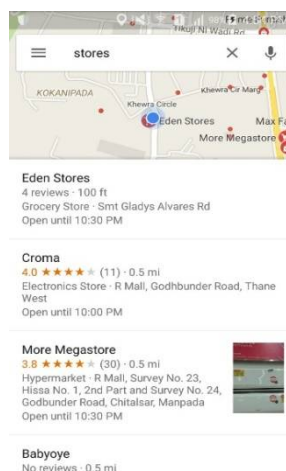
Tikuji Ni Wadi Rd

stores

KOKANIPADA

Khewra Circle

Khewra Cir Marg

Eden Stores

Max Fa

More Megastore

Eden Stores
4 reviews · 100 ft
Grocery Store · Smt Gladys Alvares Rd
Open until 10:30 PM

Croma
4.0 ★★★★★ (11) · 0.5 mi
Electronics Store · R Mall, Godhbunder Road, Thane West
Open until 10:00 PM

More Megastore
3.8 ★★★★★ (30) · 0.5 mi
Hypermarket · R Mall, Survey No. 23, Hissa No. 1, 2nd Part and Survey No. 24, Godbunder Road, Chitalsar, Manpada
Open until 10:30 PM

Babyoye
No reviews · 0.5 mi